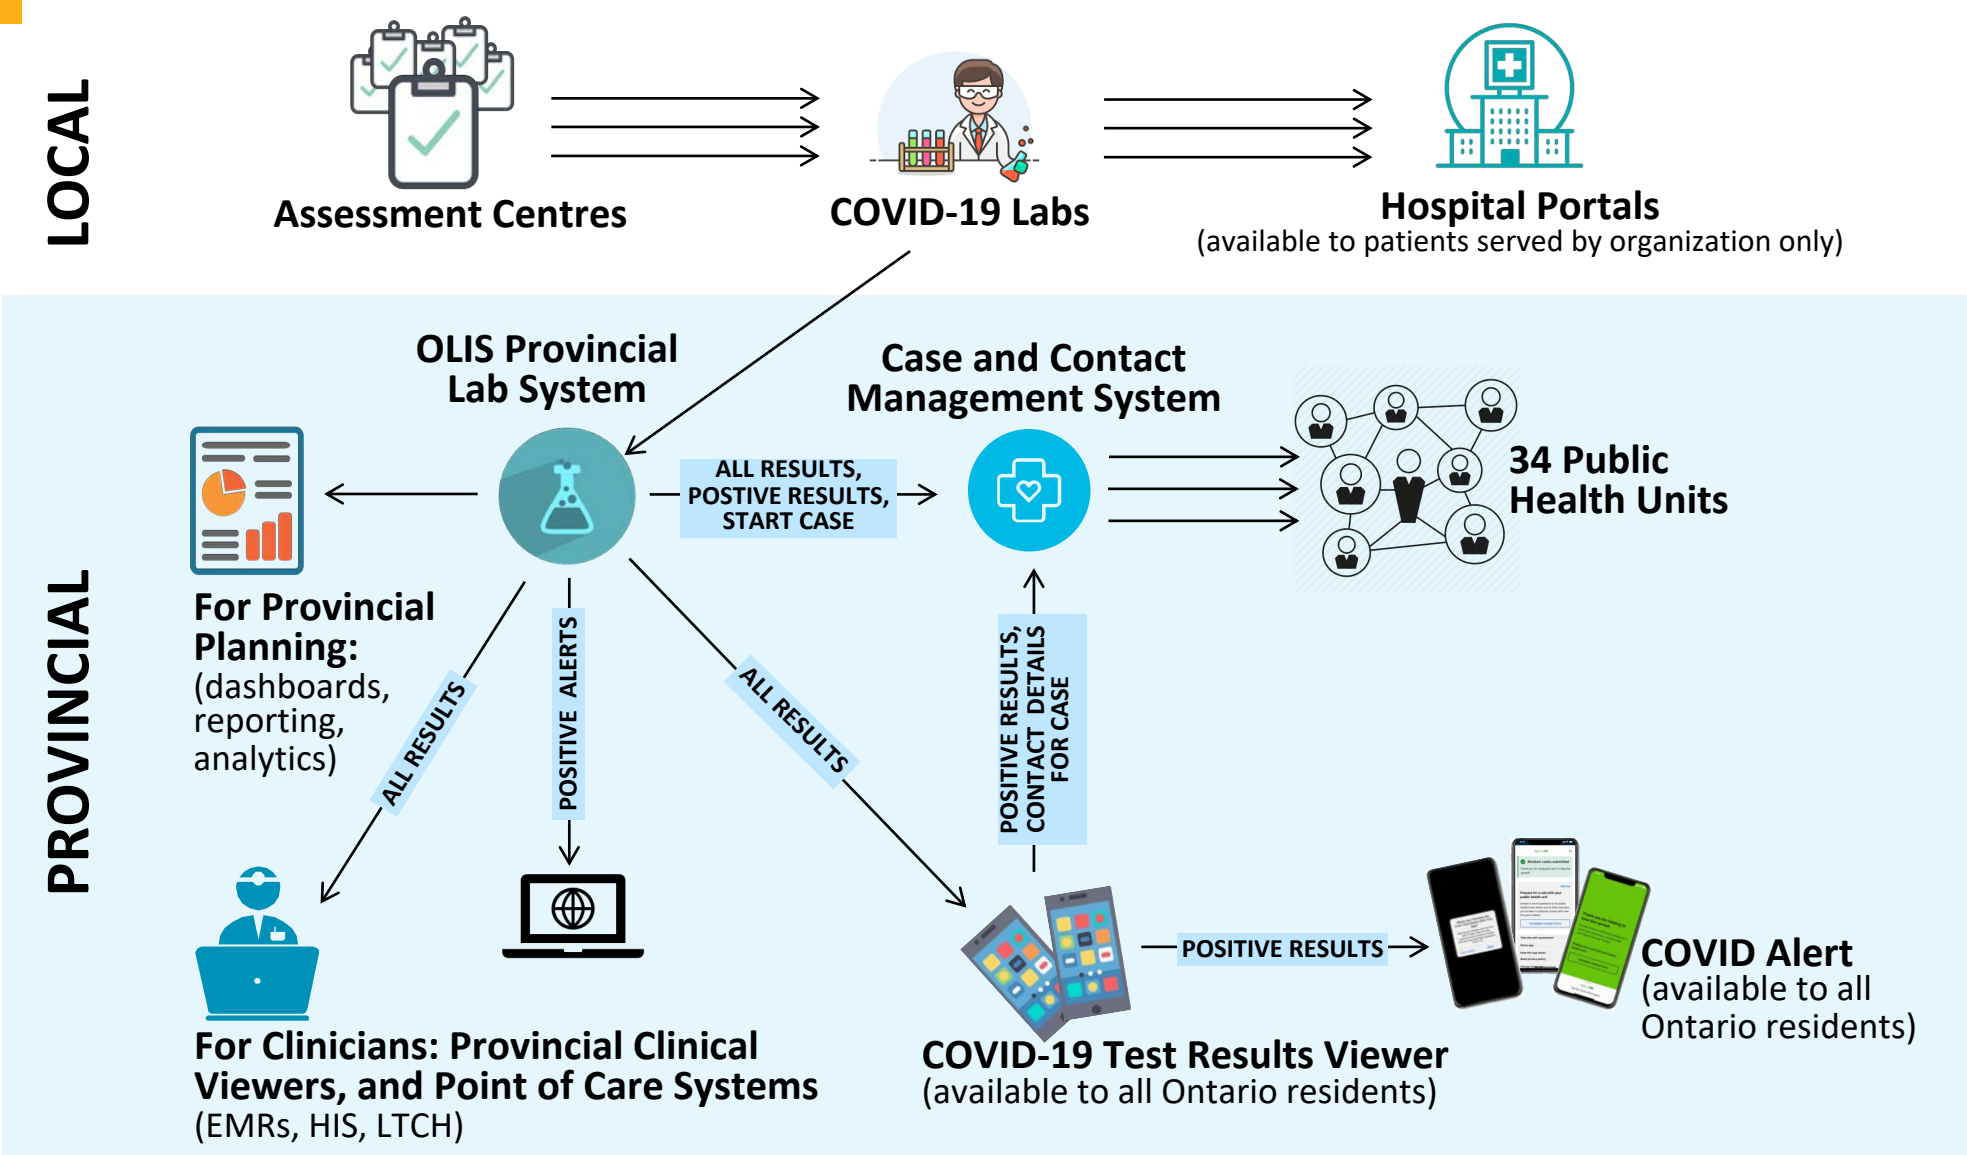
LOCAL

Assessment Centres

COVID-19 Labs

Hospital Portals
(available to patients served by organization only)

PROVINCIAL

OLIS Provincial Lab System

Case and Contact Management System

ALL RESULTS, POSTIVE RESULTS, START CASE

34 Public Health Units

For Provincial Planning:
(dashboards, reporting, analytics)

ALL RESULTS

POSITIVE ALERTS

ALL RESULTS

POSITIVE RESULTS, CONTACT DETAILS FOR CASE

For Clinicians: Provincial Clinical Viewers, and Point of Care Systems
(EMRs, HIS, LTCH)

POSITIVE RESULTS

COVID-19 Test Results Viewer
(available to all Ontario residents)

COVID Alert
(available to all Ontario residents)